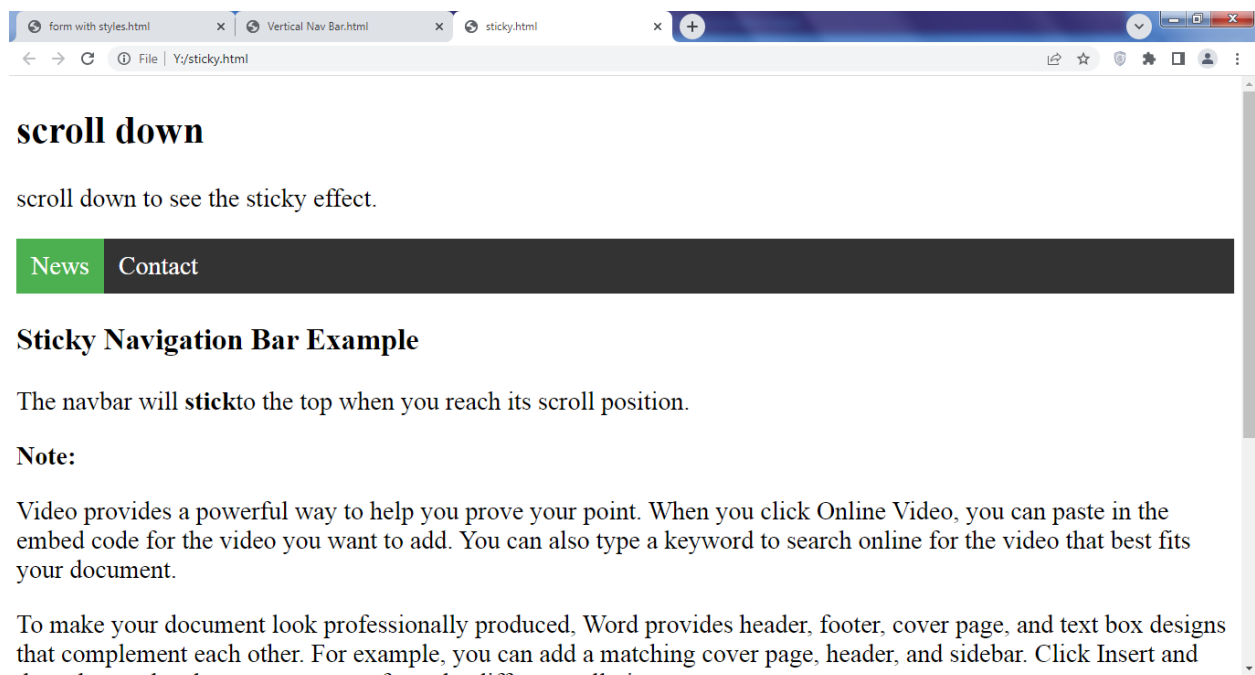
form with styles.html ×
Vertical Nav Bar.html ×
sticky.html ×
+

File | Y:/sticky.html

# scroll down

scroll down to see the sticky effect.

News Contact

## Sticky Navigation Bar Example

The navbar will **stick**to the top when you reach its scroll position.

**Note:**

Video provides a powerful way to help you prove your point. When you click Online Video, you can paste in the embed code for the video you want to add. You can also type a keyword to search online for the video that best fits your document.

To make your document look professionally produced, Word provides header, footer, cover page, and text box designs that complement each other. For example, you can add a matching cover page, header, and sidebar. Click Insert and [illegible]